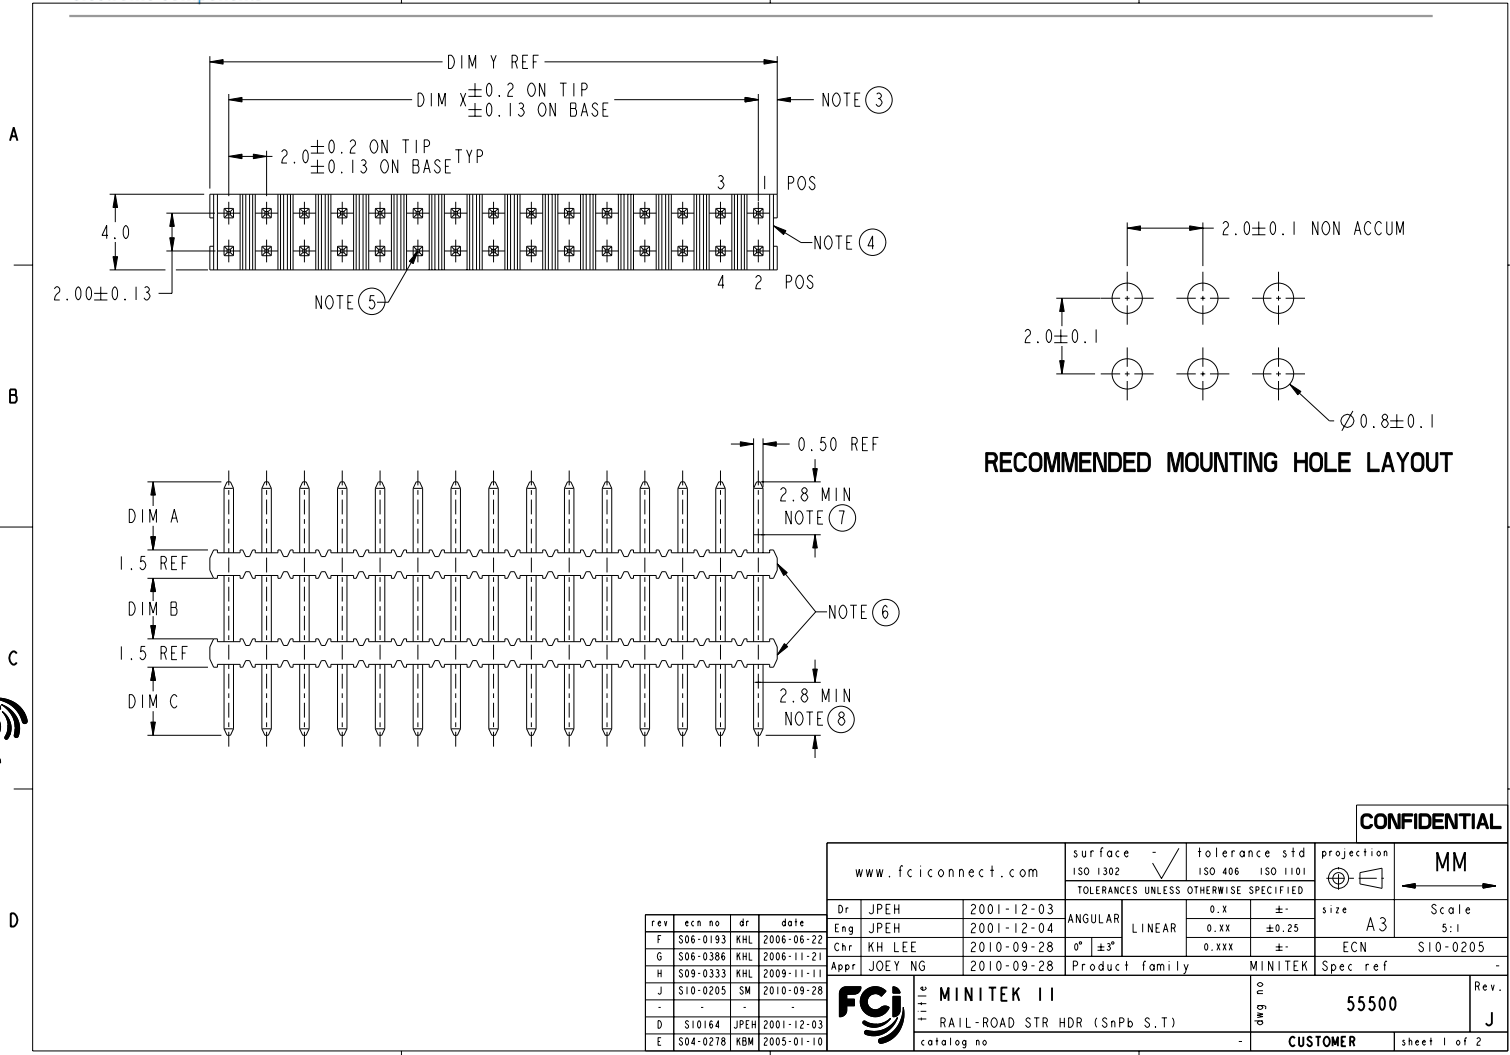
A

B

C

D

DIM Y REF

DIM X $\pm$0.2 ON TIP $\pm$0.13 ON BASE

NOTE (3)

2.0 $\pm$0.2 ON TIP $\pm$0.13 ON BASE TYP

3 1 POS

4.0

NOTE (4)

2.00$\pm$0.13

NOTE (5)

4 2 POS

2.0$\pm$0.1 NON ACCUM

2.0$\pm$0.1

$\varnothing$0.8$\pm$0.1

RECOMMENDED MOUNTING HOLE LAYOUT

0.50 REF

DIM A

2.8 MIN NOTE (7)

1.5 REF

DIM B

NOTE (6)

1.5 REF

DIM C

2.8 MIN NOTE (8)

CONFIDENTIAL

| rev | ecn no | dr | date |
|---|---|---|---|
| F | S06-0193 | KHL | 2006-06-22 |
| G | S06-0386 | KHL | 2006-11-21 |
| H | S09-0333 | KHL | 2009-11-11 |
| J | S10-0205 | SM | 2010-09-28 |
| - | - | - | - |
| D | S10164 | JPEH | 2001-12-03 |
| E | S04-0278 | KBM | 2005-01-10 |

www.fciconnect.com

surface - ISO 1302

tolerance std ISO 406 ISO 1101

TOLERANCES UNLESS OTHERWISE SPECIFIED

projection

MM

| Dr | JPEH | 2001-12-03 | ANGULAR | LINEAR | 0.X | $\pm$- |
|---|---|---|---|---|---|---|
| Eng | JPEH | 2001-12-04 | | | 0.XX | $\pm$0.25 |
| Chr | KH LEE | 2010-09-28 | 0° $\pm$3° | | 0.XXX | $\pm$- |
| Appr | JOEY NG | 2010-09-28 | Product family | | | MINITEK |

size A3

Scale 5:1

ECN S10-0205

Spec ref -

FCi

title MINITEK II

RAIL-ROAD STR HDR (SnPb S.T)

dwg no 55500

Rev. J

catalog no -

CUSTOMER

sheet 1 of 2